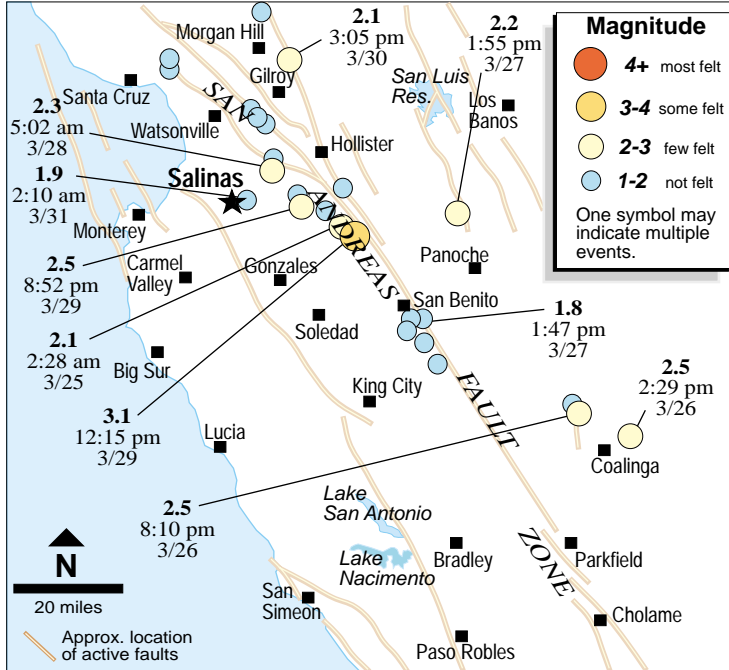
Magnitude
4+ most felt
3-4 some felt
2-3 few felt
1-2 not felt
One symbol may indicate multiple events.

Morgan Hill
2.1
3:05 pm
3/30
2.2
1:55 pm
3/27
Gilroy
San Luis Res.
Los Banos
Santa Cruz
SAN
ANDREAS
FAULT
ZONE
2.3
5:02 am
3/28
Watsonville
Hollister
1.9
2:10 am
3/31
Salinas
Monterey
Panoche
2.5
8:52 pm
3/29
Carmel Valley
Gonzales
San Benito
1.8
1:47 pm
3/27
Soledad
2.1
2:28 am
3/25
Big Sur
King City
2.5
2:29 pm
3/26
3.1
12:15 pm
3/29
Lucia
Coalinga
Lake San Antonio
2.5
8:10 pm
3/26
N
Lake Nacimento
Bradley
Parkfield
20 miles
San Simeon
Cholame
Approx. location of active faults
Paso Robles